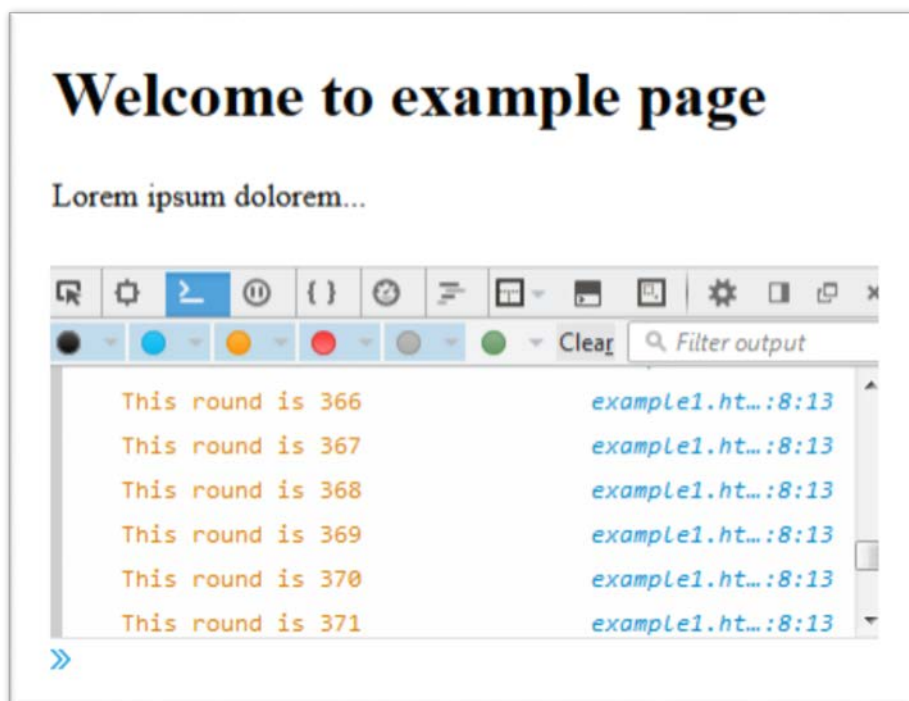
Welcome to example page

Lorem ipsum dolorem...

{ }

Clear

Filter output

This round is 366 example1.ht…:8:13
This round is 367 example1.ht…:8:13
This round is 368 example1.ht…:8:13
This round is 369 example1.ht…:8:13
This round is 370 example1.ht…:8:13
This round is 371 example1.ht…:8:13

»